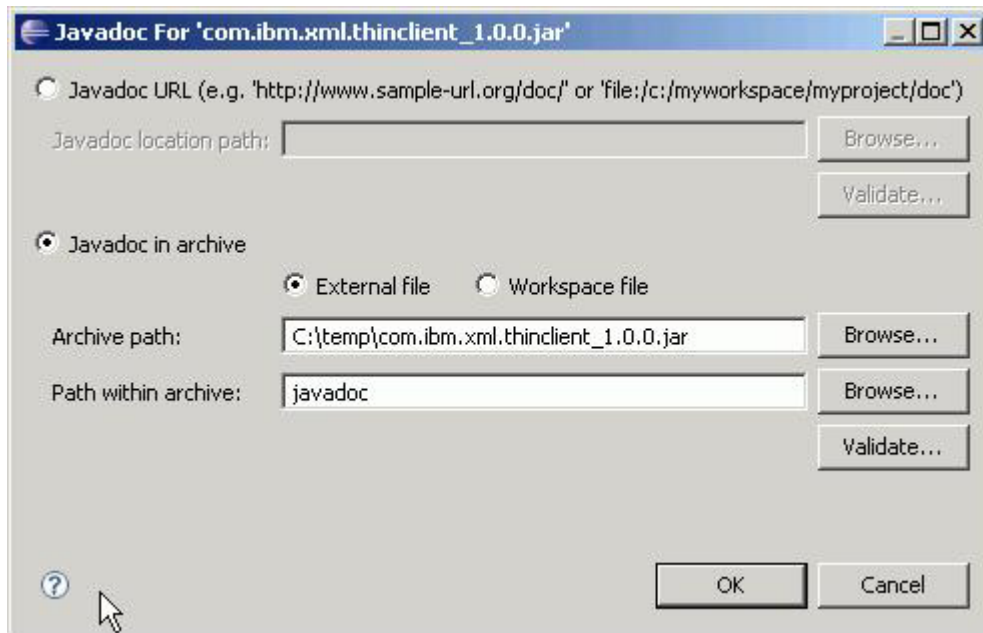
Javadoc For 'com.ibm.xml.thinclient_1.0.0.jar'

Javadoc URL (e.g. 'http://www.sample-url.org/doc/' or 'file:/c:/myworkspace/myproject/doc')

Javadoc location path:

Browse...

Validate...

Javadoc in archive

External file

Workspace file

Archive path: C:\temp\com.ibm.xml.thinclient_1.0.0.jar

Browse...

Path within archive: javadoc

Browse...

Validate...

?

OK

Cancel